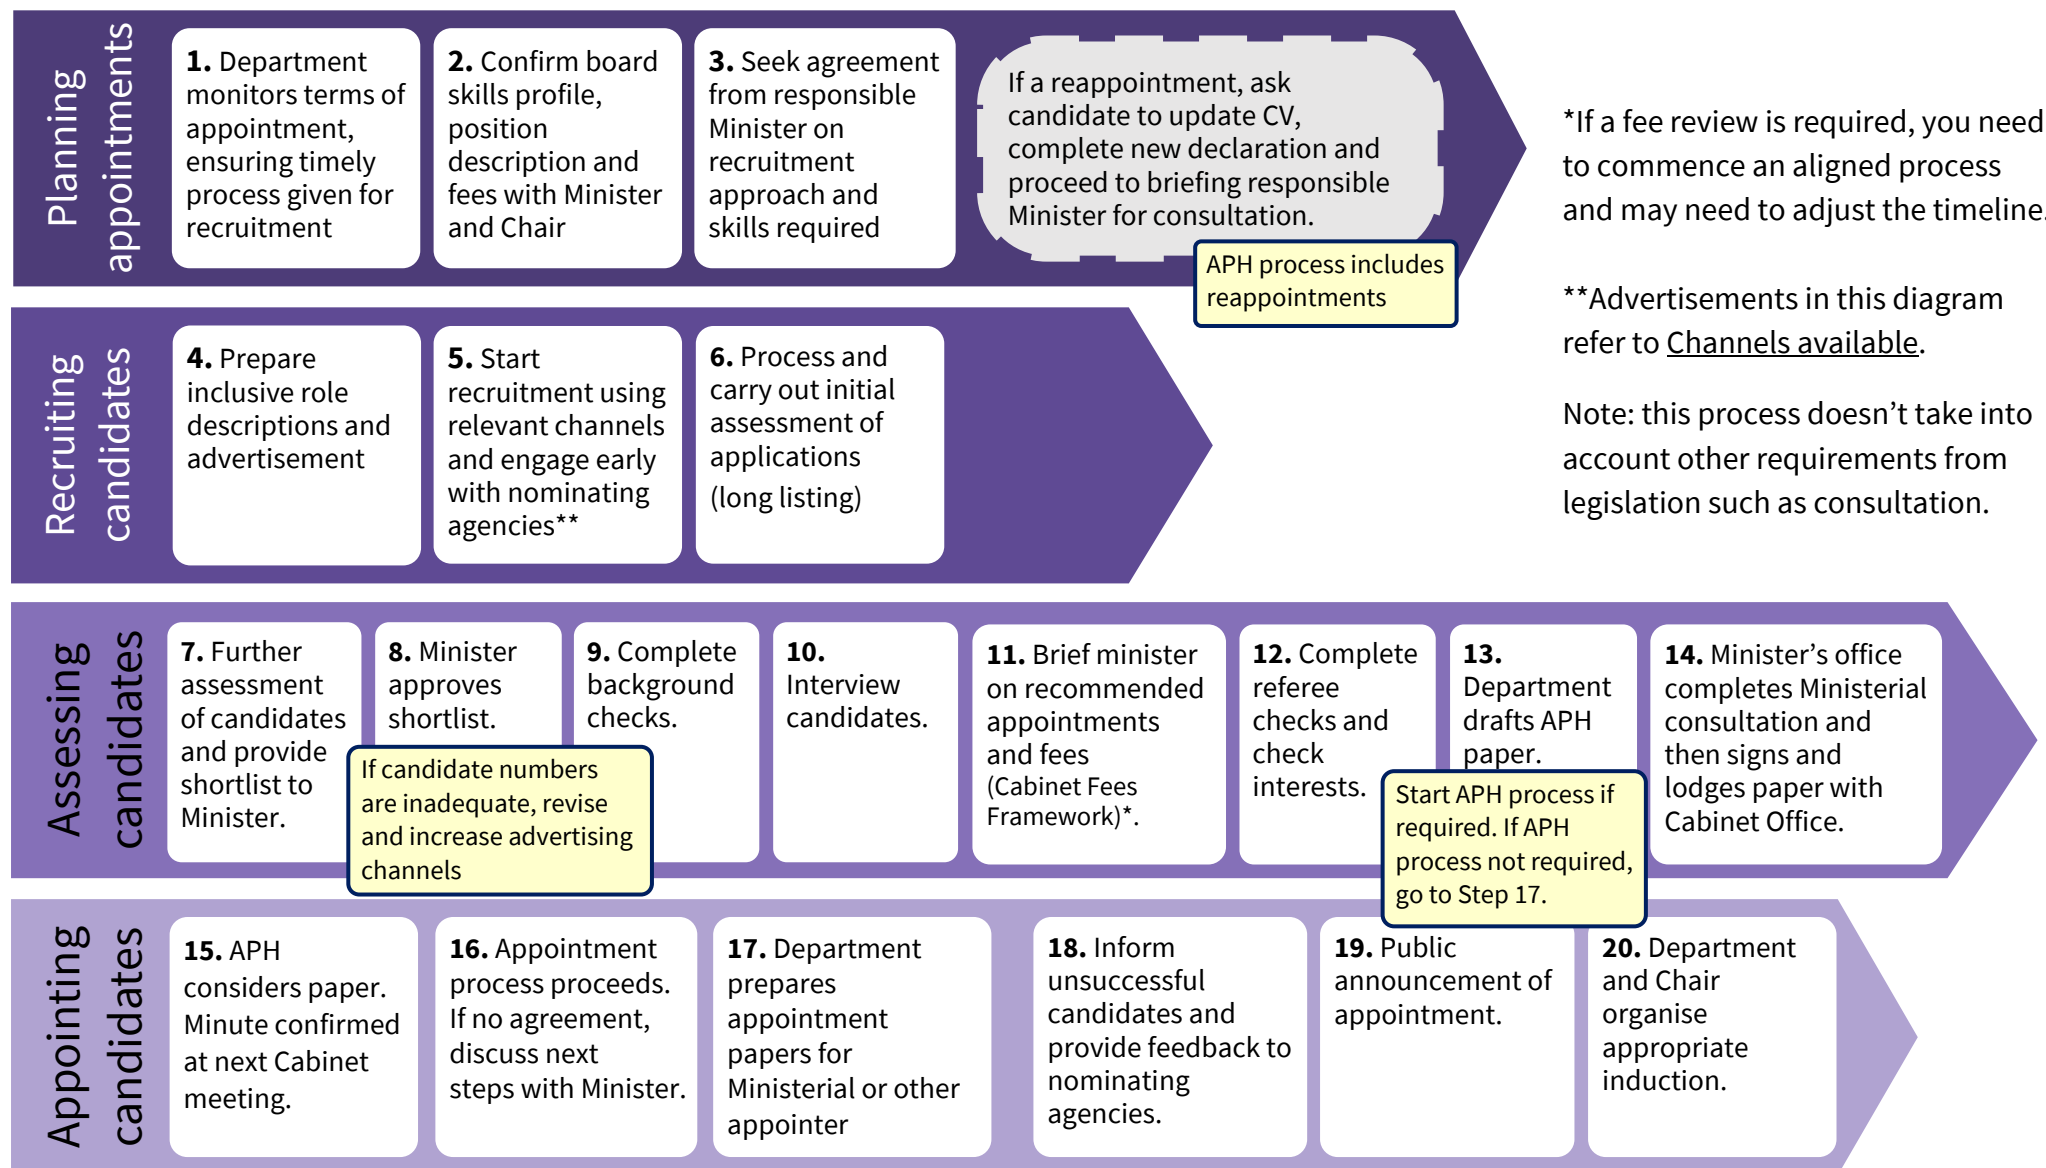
Planning appointments

**1.** Department monitors terms of appointment, ensuring timely process given for recruitment

**2.** Confirm board skills profile, position description and fees with Minister and Chair

**3.** Seek agreement from responsible Minister on recruitment approach and skills required

If a reappointment, ask candidate to update CV, complete new declaration and proceed to briefing responsible Minister for consultation.

APH process includes reappointments

*If a fee review is required, you need to commence an aligned process and may need to adjust the timeline.

**Advertisements in this diagram refer to Channels available.

Note: this process doesn't take into account other requirements from legislation such as consultation.

Recruiting candidates

**4.** Prepare inclusive role descriptions and advertisement

**5.** Start recruitment using relevant channels and engage early with nominating agencies**

**6.** Process and carry out initial assessment of applications (long listing)

Assessing candidates

**7.** Further assessment of candidates and provide shortlist to Minister.

**8.** Minister approves shortlist.

If candidate numbers are inadequate, revise and increase advertising channels

**9.** Complete background checks.

**10.** Interview candidates.

**11.** Brief minister on recommended appointments and fees (Cabinet Fees Framework)*.

**12.** Complete referee checks and check interests.

**13.** Department drafts APH paper.

Start APH process if required. If APH process not required, go to Step 17.

**14.** Minister's office completes Ministerial consultation and then signs and lodges paper with Cabinet Office.

Appointing candidates

**15.** APH considers paper. Minute confirmed at next Cabinet meeting.

**16.** Appointment process proceeds. If no agreement, discuss next steps with Minister.

**17.** Department prepares appointment papers for Ministerial or other appointer

**18.** Inform unsuccessful candidates and provide feedback to nominating agencies.

**19.** Public announcement of appointment.

**20.** Department and Chair organise appropriate induction.